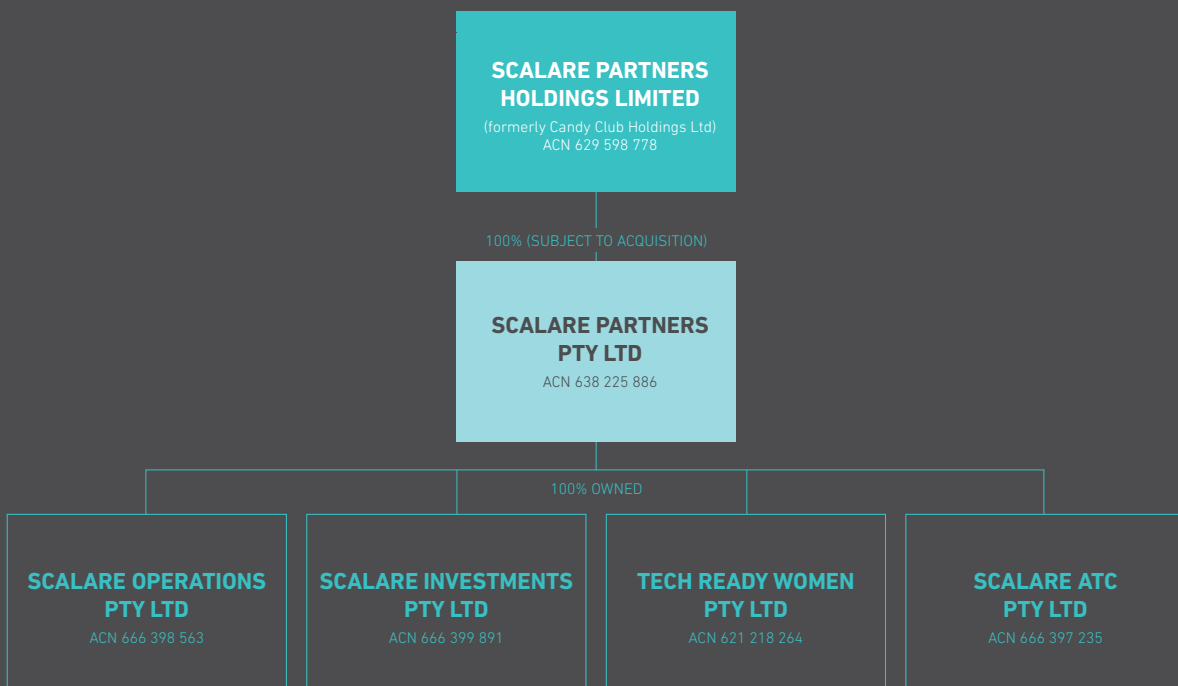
SCALARE PARTNERS HOLDINGS LIMITED
(formerly Candy Club Holdings Ltd)
ACN 629 598 778

100% (SUBJECT TO ACQUISITION)

SCALARE PARTNERS PTY LTD
ACN 638 225 886

100% OWNED

SCALARE OPERATIONS PTY LTD
ACN 666 398 563

SCALARE INVESTMENTS PTY LTD
ACN 666 399 891

TECH READY WOMEN PTY LTD
ACN 621 218 264

SCALARE ATC PTY LTD
ACN 666 397 235